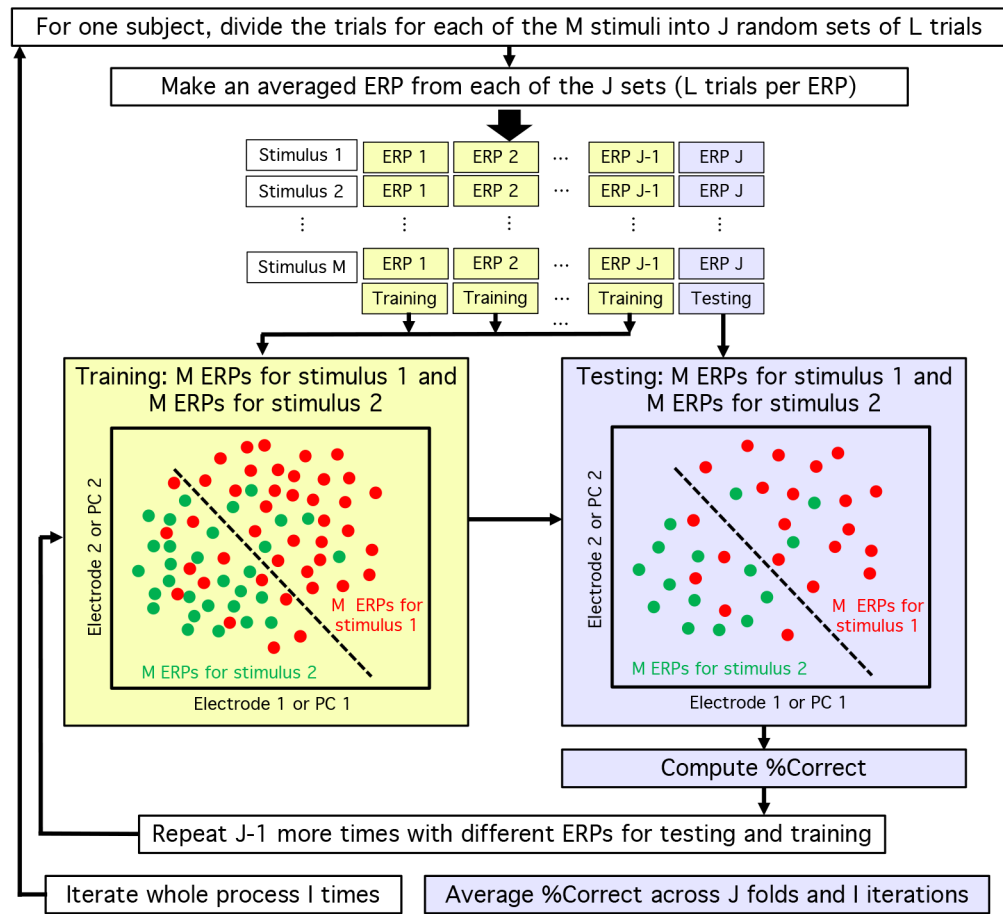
For one subject, divide the trials for each of the M stimuli into J random sets of L trials

Make an averaged ERP from each of the J sets (L trials per ERP)

| Stimulus 1 | ERP 1 | ERP 2 | ··· | ERP J-1 | ERP J |
|---|---|---|---|---|---|
| Stimulus 2 | ERP 1 | ERP 2 | ··· | ERP J-1 | ERP J |
| ⋮ | ⋮ | ⋮ | | ⋮ | ⋮ |
| Stimulus M | ERP 1 | ERP 2 | ··· | ERP J-1 | ERP J |
| | Training | Training | ··· | Training | Testing |

···

Training: M ERPs for stimulus 1 and M ERPs for stimulus 2

Electrode 2 or PC 2

M ERPs for stimulus 1

M ERPs for stimulus 2

Electrode 1 or PC 1

Testing: M ERPs for stimulus 1 and M ERPs for stimulus 2

Electrode 2 or PC 2

M ERPs for stimulus 1

M ERPs for stimulus 2

Electrode 1 or PC 1

Compute %Correct

Repeat J-1 more times with different ERPs for testing and training

Iterate whole process I times

Average %Correct across J folds and I iterations